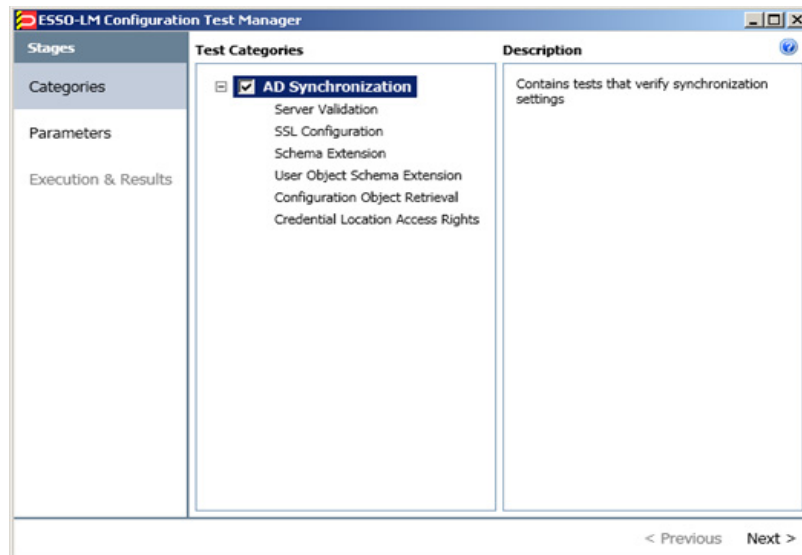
ESSO-LM Configuration Test Manager

Stages
Categories
Parameters
Execution & Results

Test Categories
AD Synchronization
Server Validation
SSL Configuration
Schema Extension
User Object Schema Extension
Configuration Object Retrieval
Credential Location Access Rights

Description
Contains tests that verify synchronization settings

< Previous
Next >